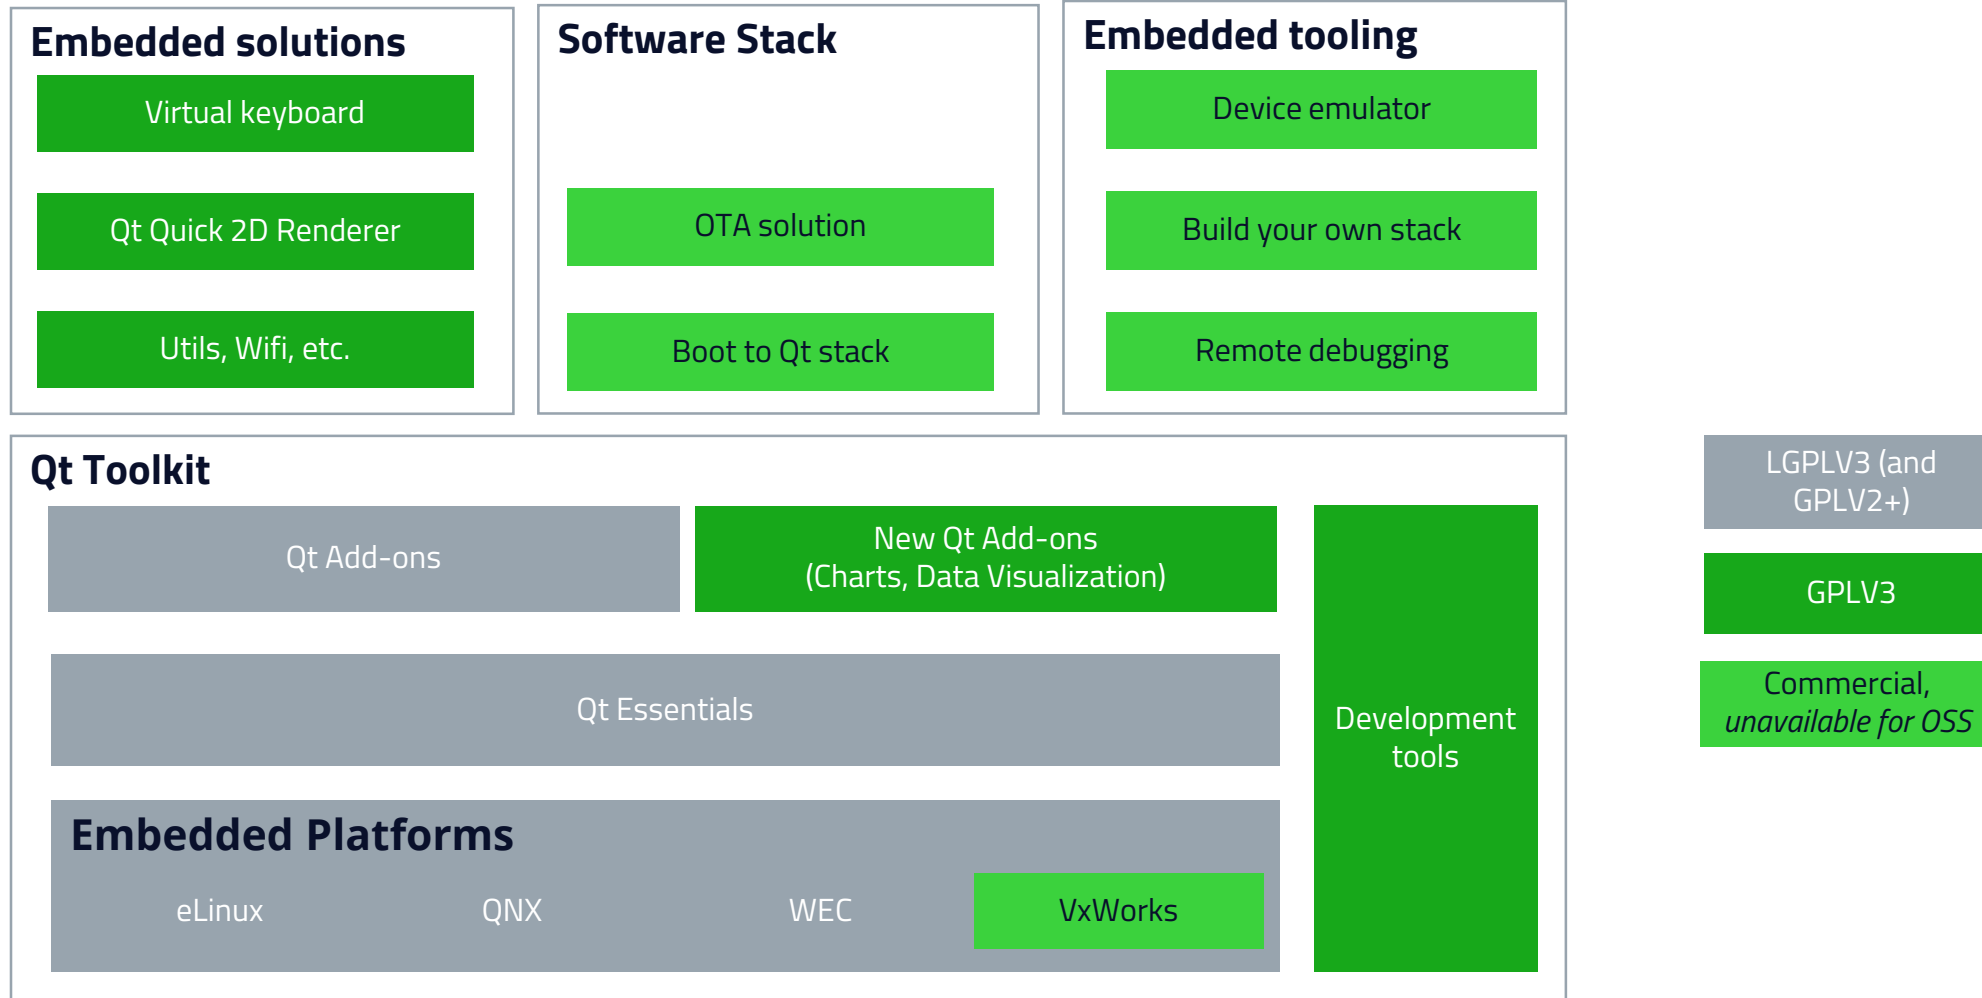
Embedded solutions

Virtual keyboard

Qt Quick 2D Renderer

Utils, Wifi, etc.

Software Stack

OTA solution

Boot to Qt stack

Embedded tooling

Device emulator

Build your own stack

Remote debugging

Qt Toolkit

Qt Add-ons

New Qt Add-ons (Charts, Data Visualization)

Qt Essentials

Embedded Platforms

eLinux

QNX

WEC

VxWorks

Development tools

LGPLV3 (and GPLV2+)

GPLV3

Commercial, *unavailable for OSS*